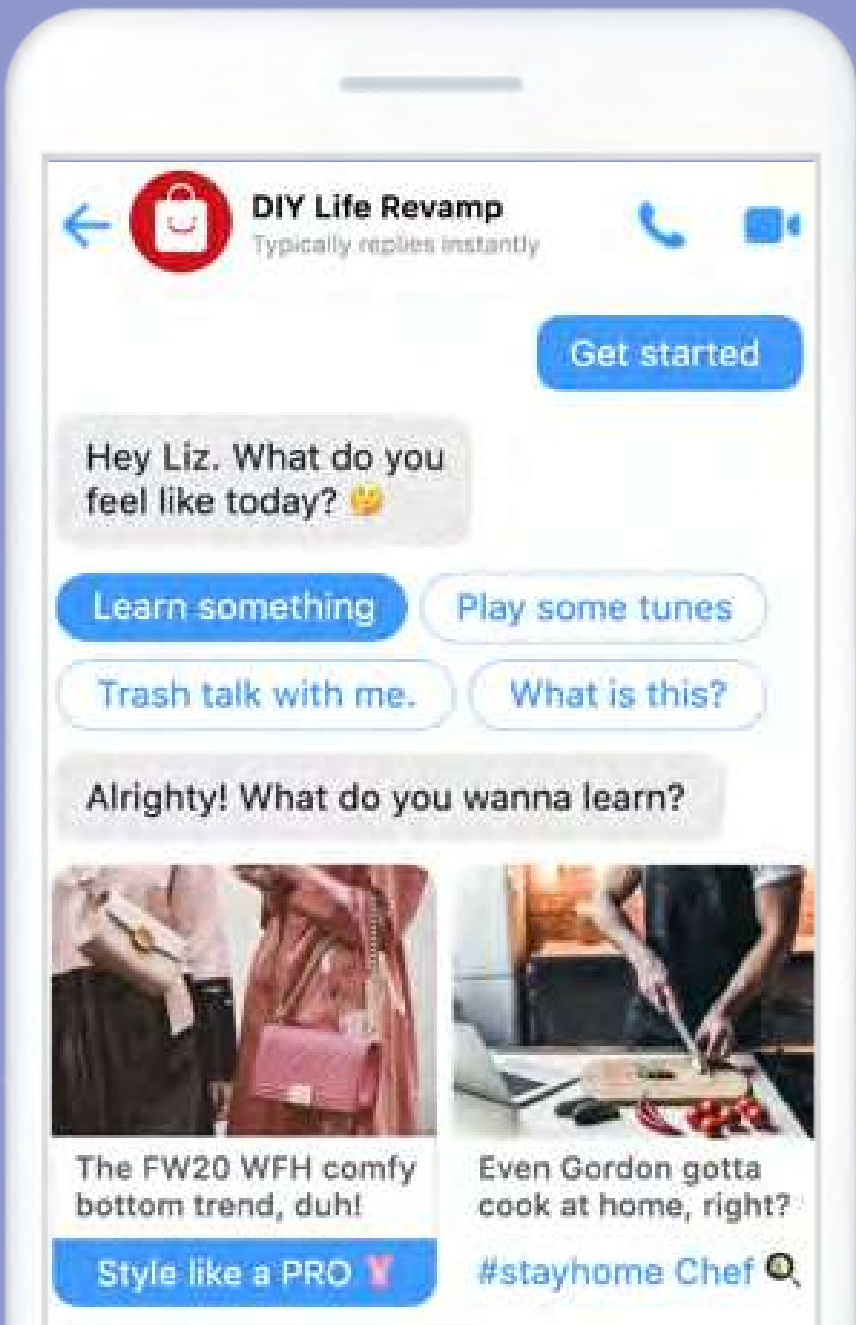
DIY Life Revamp
Typically replies instantly

Get started

Hey Liz. What do you feel like today? 🤔

Learn something
Play some tunes
Trash talk with me.
What is this?

Alrighty! What do you wanna learn?

The FW20 WFH comfy bottom trend, duh!
Style like a PRO

Even Gordon gotta cook at home, right?
#stayhome Chef